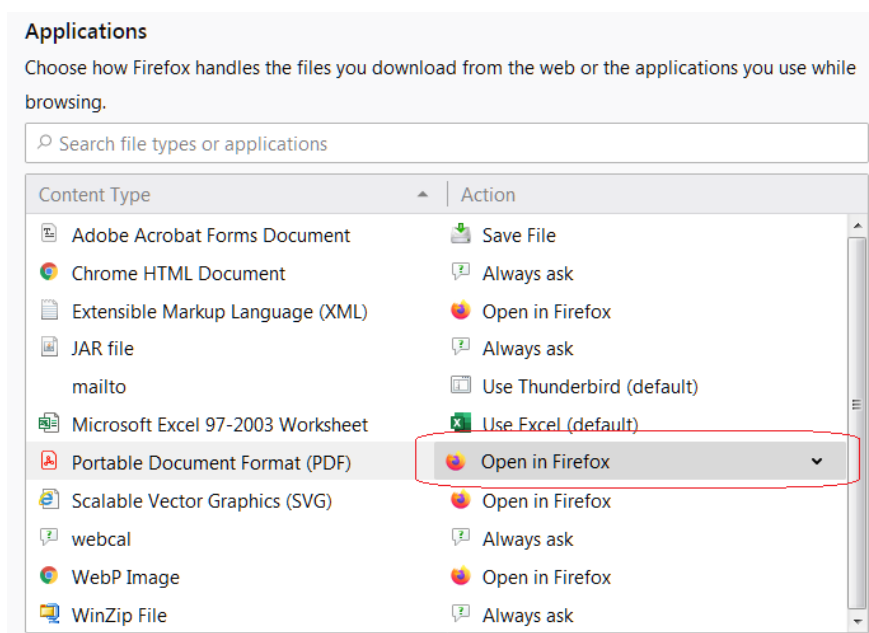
Applications

Choose how Firefox handles the files you download from the web or the applications you use while browsing.

Search file types or applications

| Content Type | Action |
|---|---|
| Adobe Acrobat Forms Document | Save File |
| Chrome HTML Document | Always ask |
| Extensible Markup Language (XML) | Open in Firefox |
| JAR file | Always ask |
| mailto | Use Thunderbird (default) |
| Microsoft Excel 97-2003 Worksheet | Use Excel (default) |
| Portable Document Format (PDF) | Open in Firefox |
| Scalable Vector Graphics (SVG) | Open in Firefox |
| webcal | Always ask |
| WebP Image | Open in Firefox |
| WinZip File | Always ask |